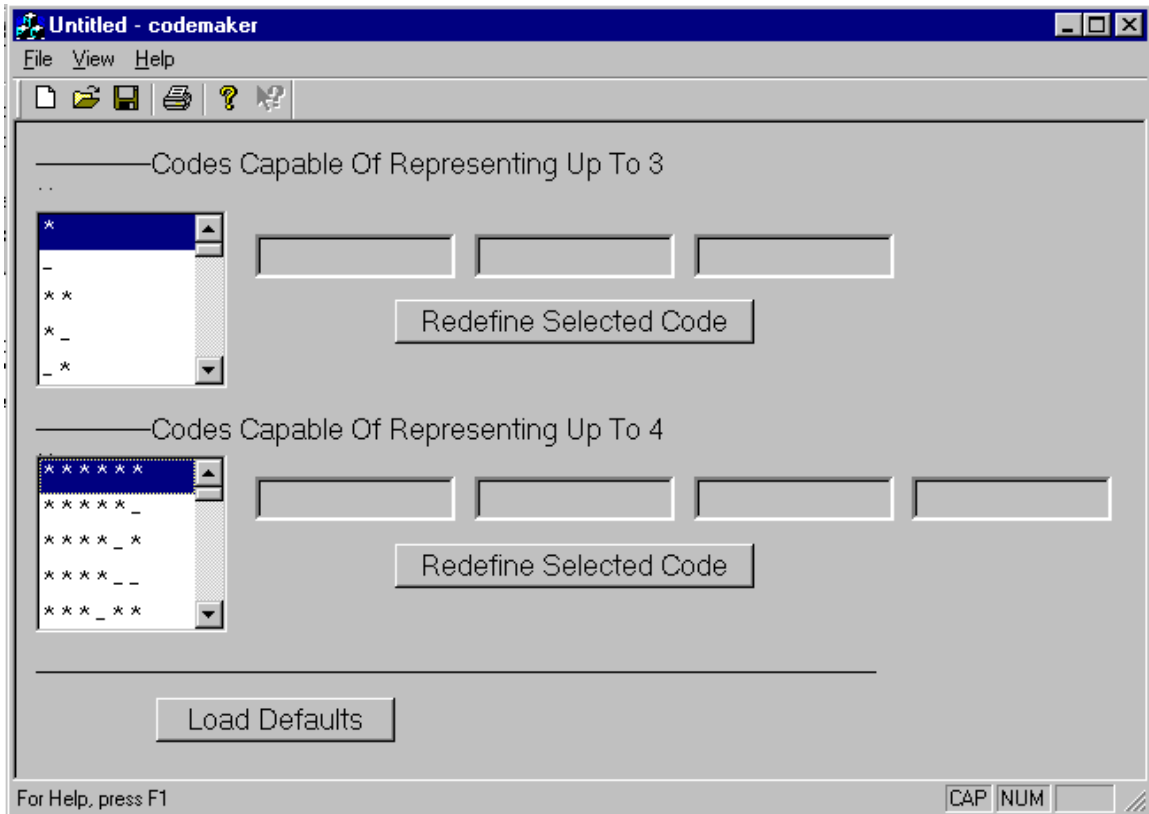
Untitled - codemaker

File View Help

Codes Capable Of Representing Up To 3

*
_
* *
* _
_ *

Redefine Selected Code

Codes Capable Of Representing Up To 4

* * * * * *
* * * * * _
* * * * _ *
* * * * _ _
* * * _ * *

Redefine Selected Code

Load Defaults

For Help, press F1

CAP NUM